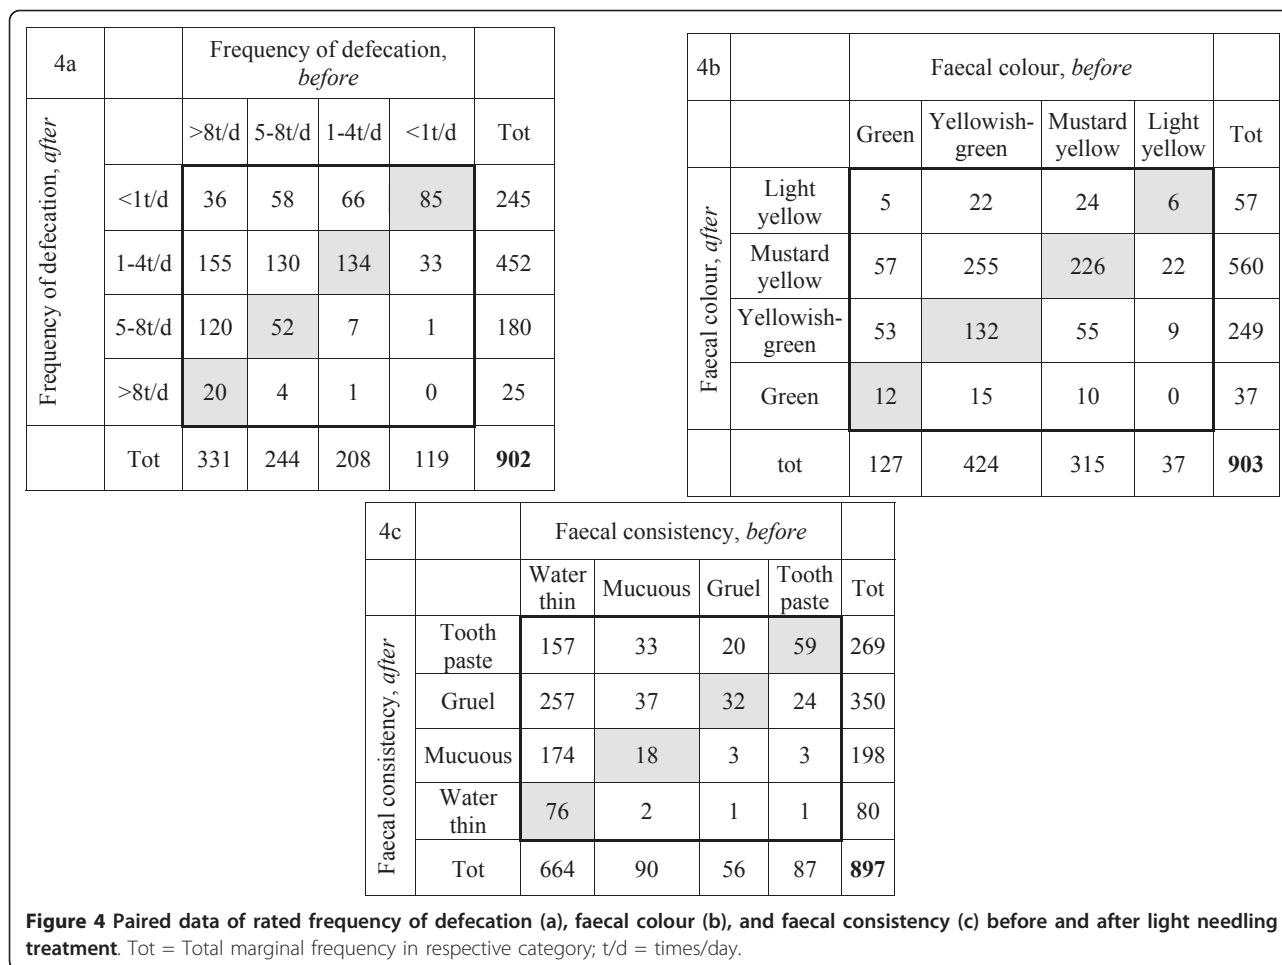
| 4a | | Frequency of defecation, *before* | | | | |
|---|---|---|---|---|---|---|
| Frequency of defecation, *after* | | >8t/d | 5-8t/d | 1-4t/d | <1t/d | Tot |
| | <1t/d | 36 | 58 | 66 | 85 | 245 |
| | 1-4t/d | 155 | 130 | 134 | 33 | 452 |
| | 5-8t/d | 120 | 52 | 7 | 1 | 180 |
| | >8t/d | 20 | 4 | 1 | 0 | 25 |
| | Tot | 331 | 244 | 208 | 119 | **902** |

| 4b | | Faecal colour, *before* | | | | |
|---|---|---|---|---|---|---|
| Faecal colour, *after* | | Green | Yellowish-green | Mustard yellow | Light yellow | Tot |
| | Light yellow | 5 | 22 | 24 | 6 | 57 |
| | Mustard yellow | 57 | 255 | 226 | 22 | 560 |
| | Yellowish-green | 53 | 132 | 55 | 9 | 249 |
| | Green | 12 | 15 | 10 | 0 | 37 |
| | tot | 127 | 424 | 315 | 37 | **903** |

| 4c | | Faecal consistency, *before* | | | | |
|---|---|---|---|---|---|---|
| Faecal consistency, *after* | | Water thin | Mucuous | Gruel | Tooth paste | Tot |
| | Tooth paste | 157 | 33 | 20 | 59 | 269 |
| | Gruel | 257 | 37 | 32 | 24 | 350 |
| | Mucuous | 174 | 18 | 3 | 3 | 198 |
| | Water thin | 76 | 2 | 1 | 1 | 80 |
| | Tot | 664 | 90 | 56 | 87 | **897** |

**Figure 4 Paired data of rated frequency of defecation (a), faecal colour (b), and faecal consistency (c) before and after light needling treatment**. Tot = Total marginal frequency in respective category; t/d = times/day.